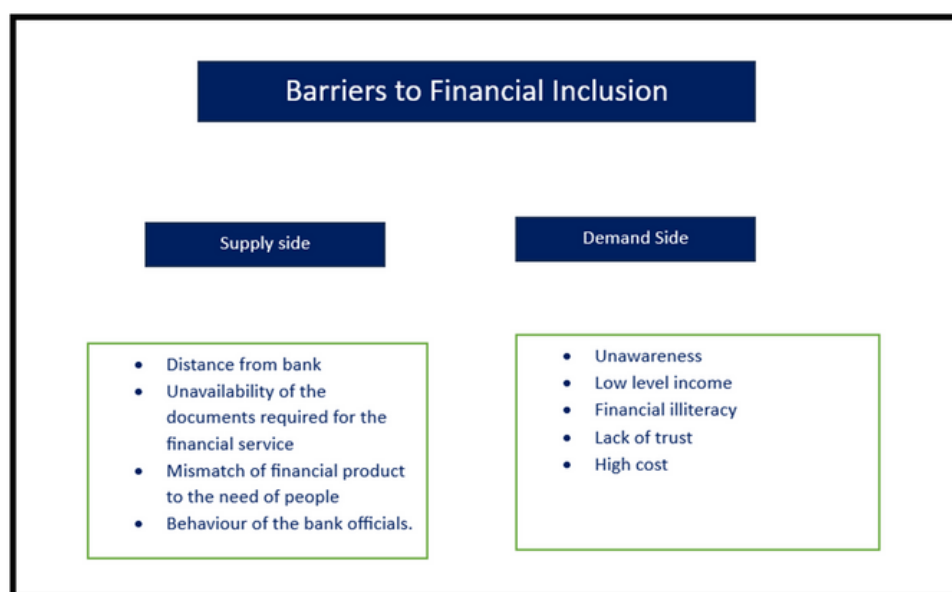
Barriers to Financial Inclusion

Supply side

Demand Side

- Distance from bank
- Unavailability of the documents required for the financial service
- Mismatch of financial product to the need of people
- Behaviour of the bank officials.

- Unawareness
- Low level income
- Financial illiteracy
- Lack of trust
- High cost